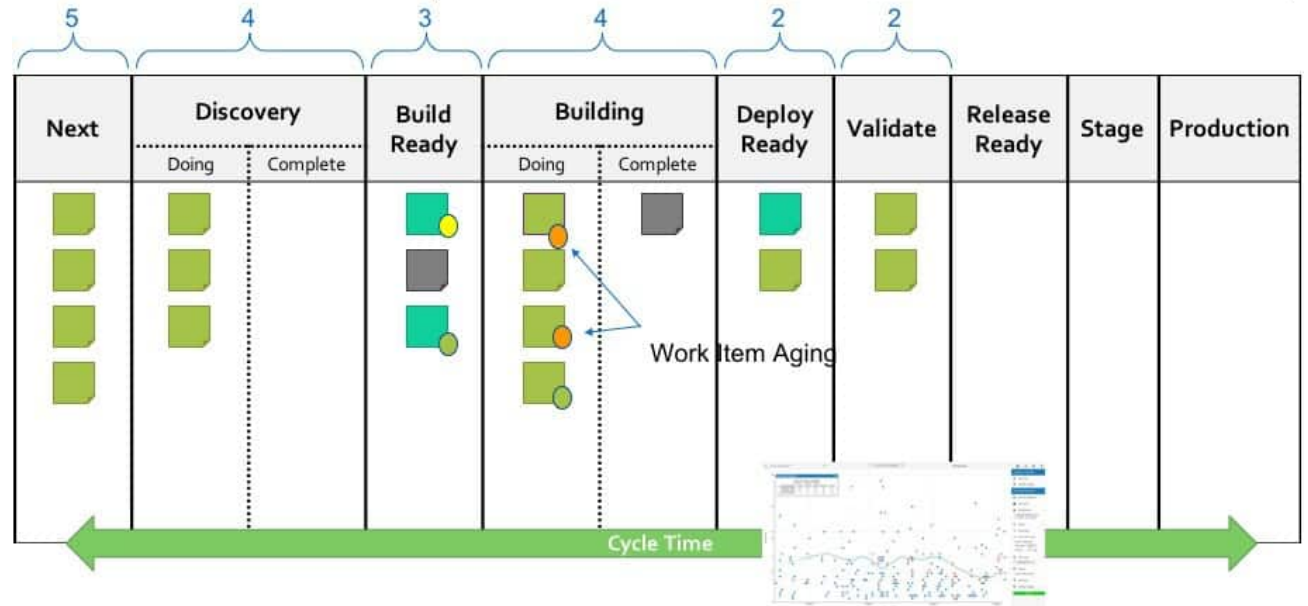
| 5 | 4 | | 3 | 4 | | 2 | 2 | | | |
|---|---|---|---|---|---|---|---|---|---|---|
| Next | Discovery | | Build Ready | Building | | Deploy Ready | Validate | Release Ready | Stage | Production |
| | Doing | Complete | | Doing | Complete | | | | | |

Work Item Aging

Cycle Time